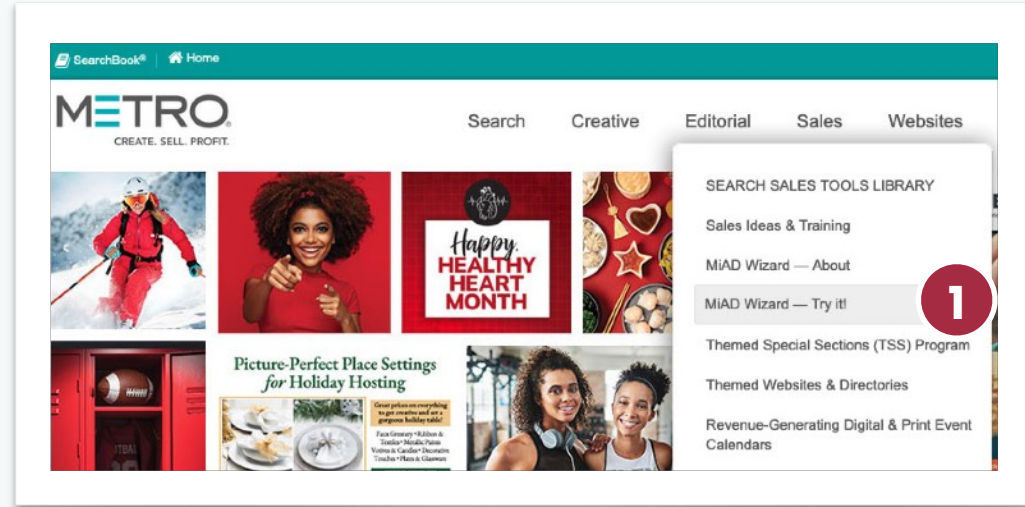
SearchBook® | Home

METRO
CREATE. SELL. PROFIT.

Search Creative Editorial Sales Websites

Happy HEALTHY HEART MONTH

Picture-Perfect Place Settings for Holiday Hosting

Great prices on everything to get creative and set a gorgeous holiday table!

SEARCH SALES TOOLS LIBRARY
Sales Ideas & Training
MiAD Wizard — About
MiAD Wizard — Try it!
1
Themed Special Sections (TSS) Program
Themed Websites & Directories
Revenue-Generating Digital & Print Event Calendars